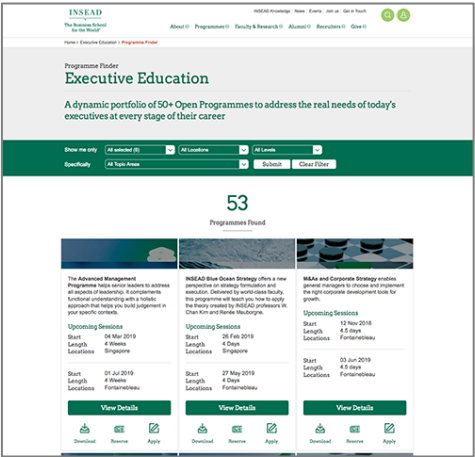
INSEAD
The Business School for the World®

INSEAD Knowledge | News | Events | Join us | Get in Touch

About | Programmes | Faculty & Research | Alumni | Recruiters | Give

Home > Executive Education > Programme Finder

Programme Finder
Executive Education

A dynamic portfolio of 50+ Open Programmes to address the real needs of today's executives at every stage of their career

Show me only | All selected (6) | All Locations | All Levels
Specifically | All Topic Areas | Submit | Clear Filter

53
Programmes Found

The Advanced Management Programme helps senior leaders to address all aspects of leadership. It complements functional understanding with a holistic approach that helps you build judgement in your specific contexts.

Upcoming Sessions
Start 04 Mar 2019
Length 4 Weeks
Locations Singapore

Start 01 Jul 2019
Length 4 Weeks
Locations Fontainebleau

View Details

Download | Reserve | Apply

INSEAD Blue Ocean Strategy offers a new perspective on strategy formulation and execution. Delivered by world-class faculty, this programme will teach you how to apply the theory created by INSEAD professors W. Chan Kim and Renée Mauborgne.

Upcoming Sessions
Start 26 Feb 2019
Length 4 Days
Locations Singapore

Start 27 May 2019
Length 4 Days
Locations Fontainebleau

View Details

Download | Reserve | Apply

M&As and Corporate Strategy enables general managers to choose and implement the right corporate development tools for growth.

Upcoming Sessions
Start 12 Nov 2018
Length 4.5 days
Locations Fontainebleau

Start 03 Jun 2019
Length 4.5 days
Locations Fontainebleau

View Details

Download | Reserve | Apply